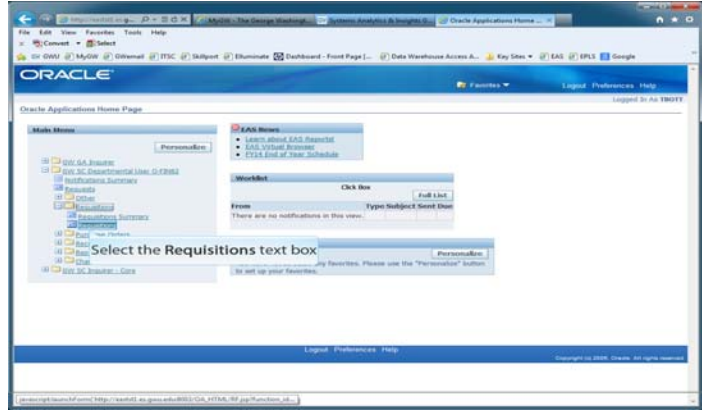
http://eatd1.as.g... MyGW - The George Washingt... Systemic Analytics & Insights E... Oracle Applications Home ...

File Edit View Favorites Tools Help

Convert Select

GW GWU MyGW GWmail ITSC Skillport Elluminate Dashboard - Front Page [... Data Warehouse Access A... Key Sites EAS EPLS Google

ORACLE

Favorites Logout Preferences Help

Logged In As TBOTT

Oracle Applications Home Page

Main Menu

Personalize

GW GA Inquirer
GW SC Departmental User G-FBN52
Notifications Summary
Requests
Other
Requisitions
Requisitions Summary
Requisitions
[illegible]
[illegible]
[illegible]
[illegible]
GW SC Inquirer - Core

Select the Requisitions text box

EAS News
Learn about EAS Reportal
EAS Virtual Browser
FY14 End of Year Schedule

Worklist
Click Box
Full List
From Type Subject Sent Due
There are no notifications in this view.

Personalize
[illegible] any favorites. Please use the "Personalize" button to set up your favorites.

Logout Preferences Help

Copyright (c) 2006, Oracle. All rights reserved.

javascript:launchForm('http://eatd1.as.gwu.edu:8002/OA_HTML/RF.jsp?function_id...